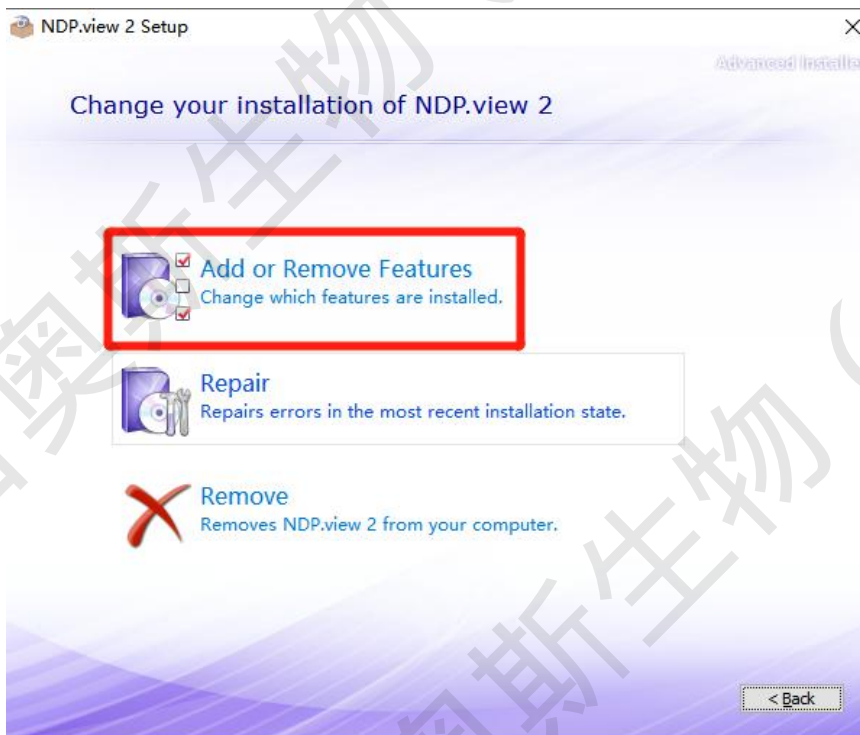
NDP.view 2 Setup

×

Advanced Installe

Change your installation of NDP.view 2

Add or Remove Features
Change which features are installed.

Repair
Repairs errors in the most recent installation state.

Remove
Removes NDP.view 2 from your computer.

< Back

奥斯生物

奥斯生物

奥斯生物(